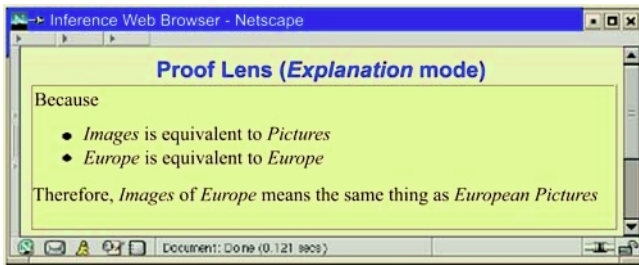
Inference Web Browser - Netscape

Proof Lens (*Explanation* mode)

Because

- *Images* is equivalent to *Pictures*
- *Europe* is equivalent to *Europe*

Therefore, *Images* of *Europe* means the same thing as *European Pictures*

Document: Done (0.121 secs)